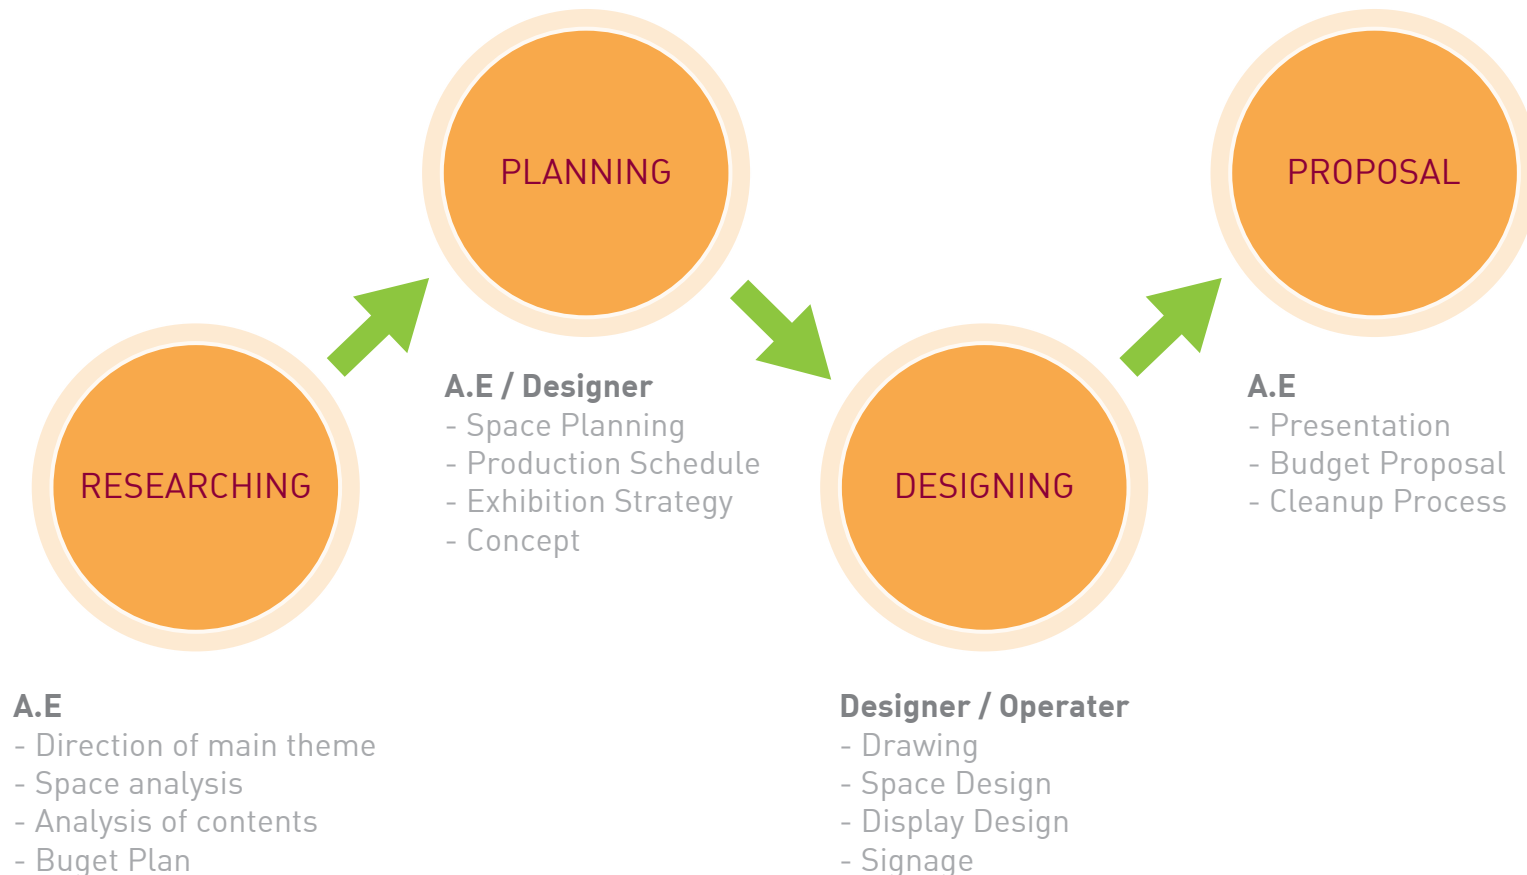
RESEARCHING

A.E
- Direction of main theme
- Space analysis
- Analysis of contents
- Buget Plan

PLANNING

A.E / Designer
- Space Planning
- Production Schedule
- Exhibition Strategy
- Concept

DESIGNING

Designer / Operater
- Drawing
- Space Design
- Display Design
- Signage

PROPOSAL

A.E
- Presentation
- Budget Proposal
- Cleanup Process